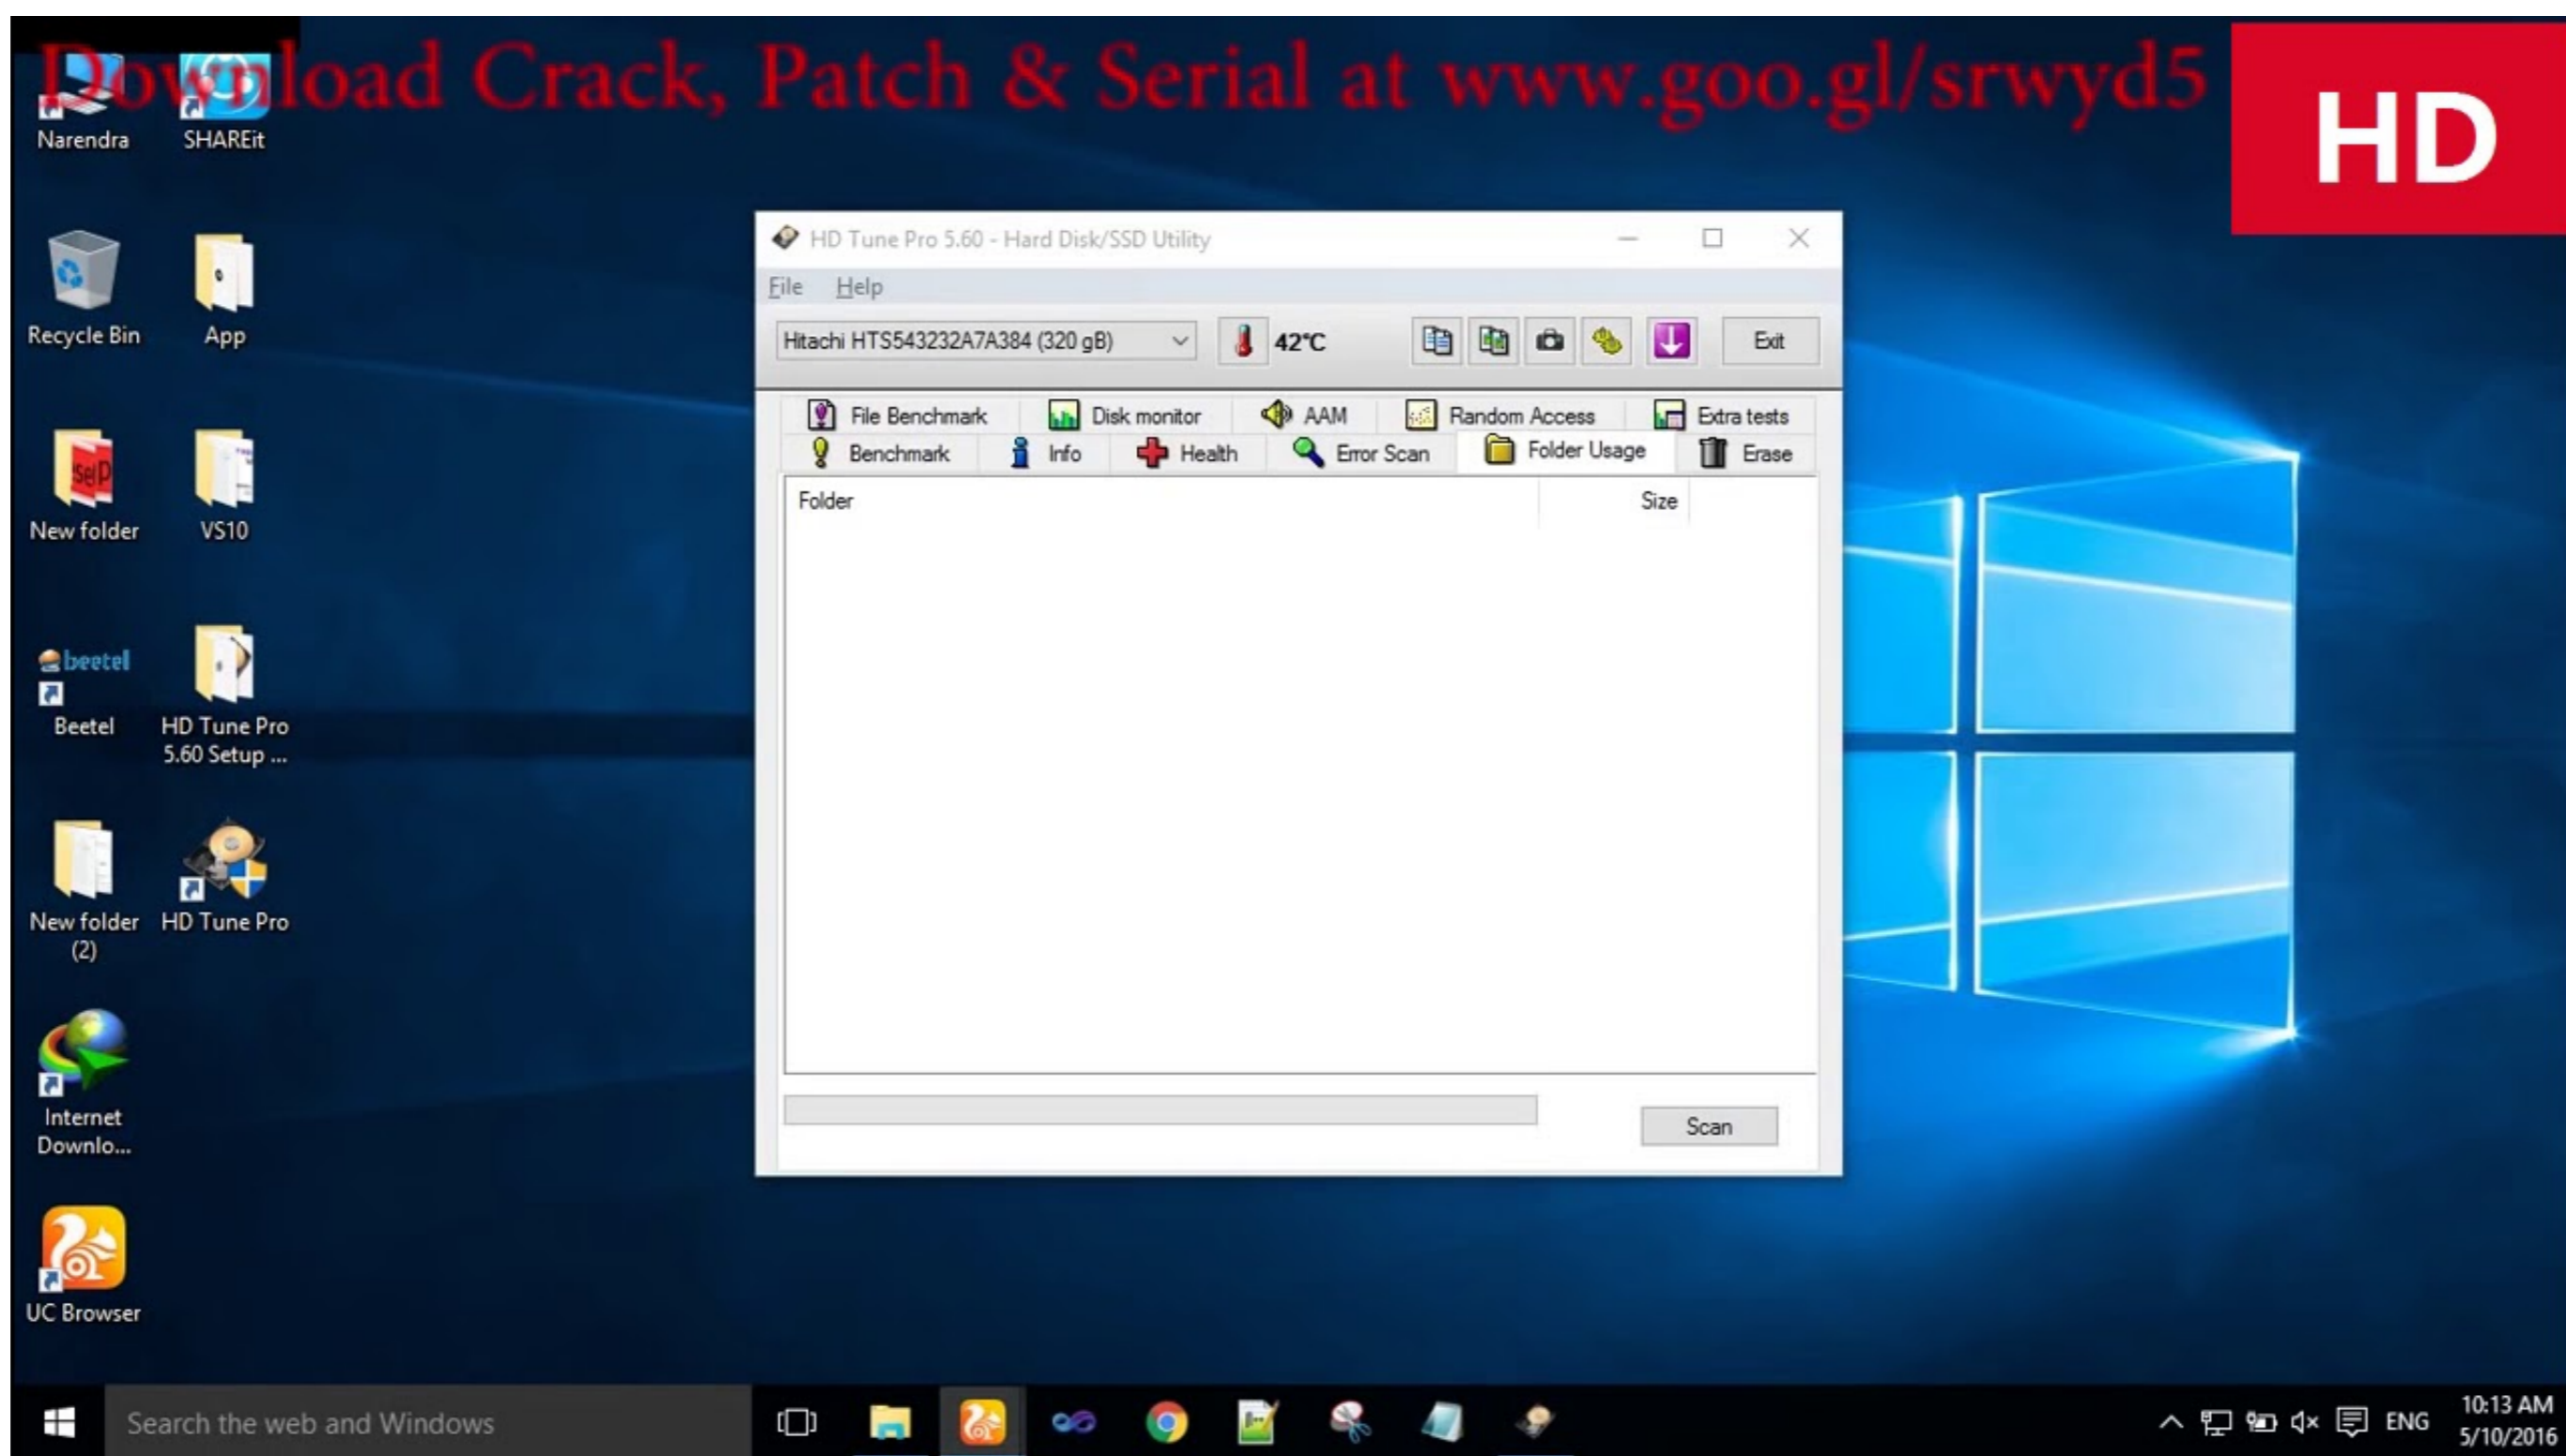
Download Crack, Patch & Serial at www.goo.gl/srwyd5

HD

Narendra
SHAREit
Recycle Bin
App
New folder
VS10
beetel
Beetel
HD Tune Pro 5.60 Setup ...
New folder (2)
HD Tune Pro
Internet Downlo...
UC Browser

HD Tune Pro 5.60 - Hard Disk/SSD Utility

File Help

Hitachi HTS543232A7A384 (320 gB)
42°C
Exit

File Benchmark
Disk monitor
AAM
Random Access
Extra tests
Benchmark
Info
Health
Error Scan
Folder Usage
Erase

| Folder | Size |
|---|---|

Scan

Search the web and Windows

ENG
10:13 AM
5/10/2016